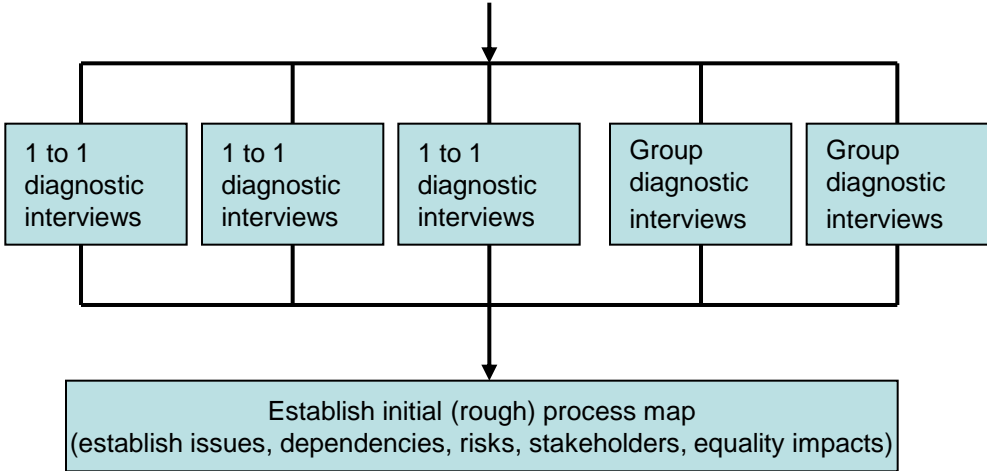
1 to 1 diagnostic interviews

1 to 1 diagnostic interviews

1 to 1 diagnostic interviews

Group diagnostic interviews

Group diagnostic interviews

Establish initial (rough) process map
(establish issues, dependencies, risks, stakeholders, equality impacts)